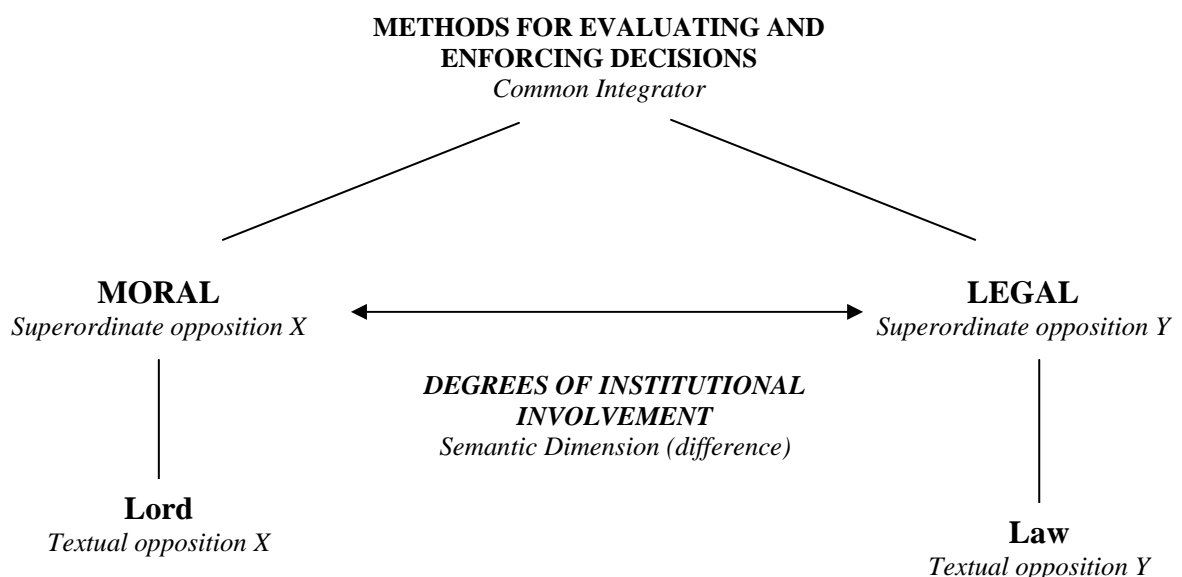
METHODS FOR EVALUATING AND ENFORCING DECISIONS
*Common Integrator*

MORAL
*Superordinate opposition X*

LEGAL
*Superordinate opposition Y*

*DEGREES OF INSTITUTIONAL INVOLVEMENT*
*Semantic Dimension (difference)*

Lord
*Textual opposition X*

Law
*Textual opposition Y*